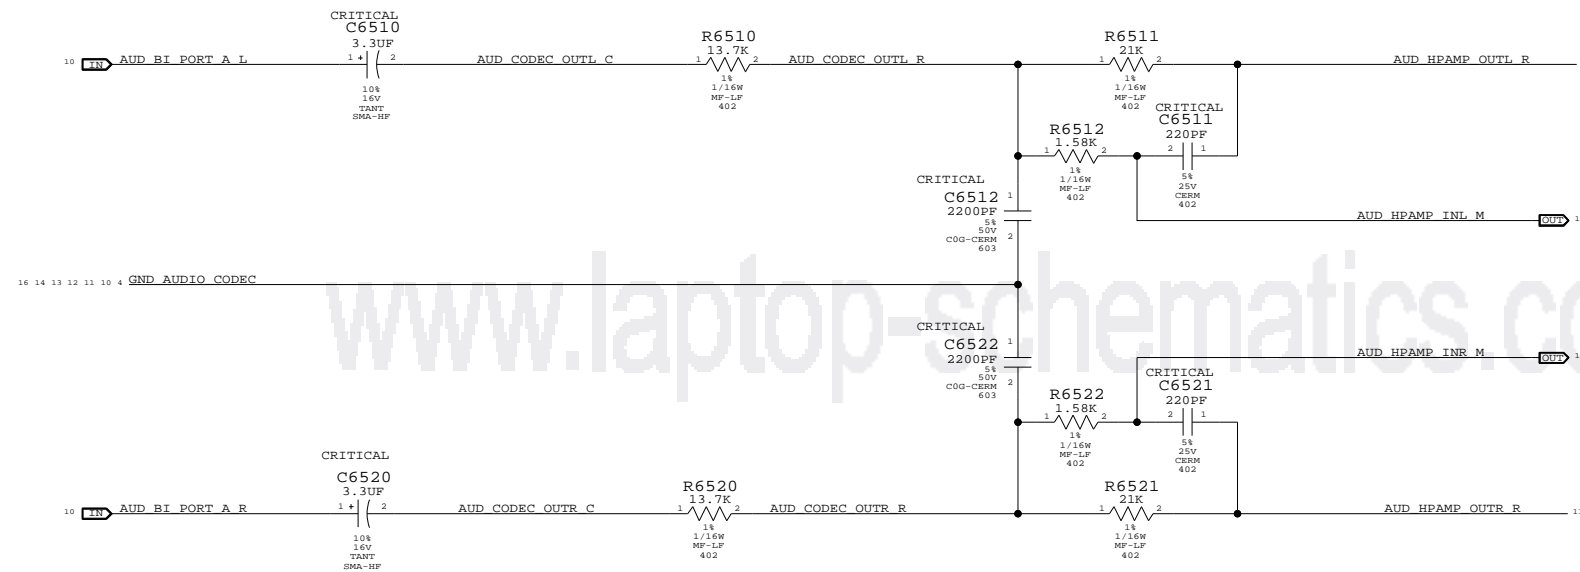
CRITICAL
C6510
3.3UF
10 IN AUD_BI_PORT_A_L
1 + 2
10%
16V
TANT
SMA-HF
AUD_CODEC_OUTL_C
R6510
13.7K
1 2
1%
1/16W
MF-LF
402
AUD_CODEC_OUTL_R
R6511
21K
1 2
1%
1/16W
MF-LF
402
AUD_HPAMP_OUTL_R

R6512
1.58K
1 2
1%
1/16W
MF-LF
402
CRITICAL
C6511
220PF
2 1
5%
25V
CERM
402

CRITICAL
C6512
2200PF
1
2
5%
50V
C0G-CERM
603
AUD_HPAMP_INL_M OUT 1

16 14 13 12 11 10 4 GND_AUDIO_CODEC

www.laptop-schematics.c

CRITICAL
C6522
2200PF
1
2
5%
50V
C0G-CERM
603
AUD_HPAMP_INR_M OUT 1

CRITICAL
C6521
220PF
2 1
5%
25V
CERM
402
R6522
1.58K
1 2
1%
1/16W
MF-LF
402

CRITICAL
C6520
3.3UF
10 IN AUD_BI_PORT_A_R
1 + 2
10%
16V
TANT
SMA-HF
AUD_CODEC_OUTR_C
R6520
13.7K
1 2
1%
1/16W
MF-LF
402
AUD_CODEC_OUTR_R
R6521
21K
1 2
1%
1/16W
MF-LF
402
AUD_HPAMP_OUTR_R